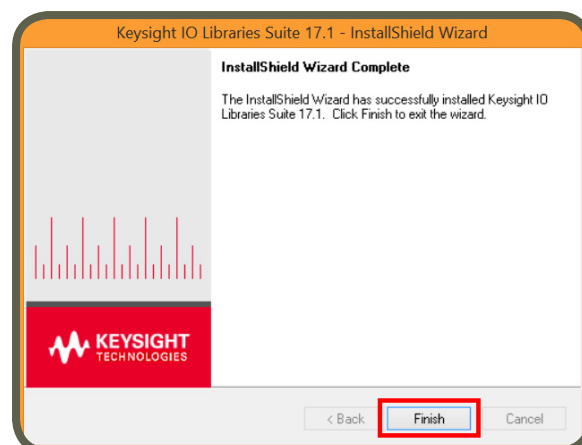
Keysight IO Libraries Suite 17.1 - InstallShield Wizard

InstallShield Wizard Complete

The InstallShield Wizard has successfully installed Keysight IO Libraries Suite 17.1. Click Finish to exit the wizard.

KEYSIGHT TECHNOLOGIES

< Back
Finish
Cancel